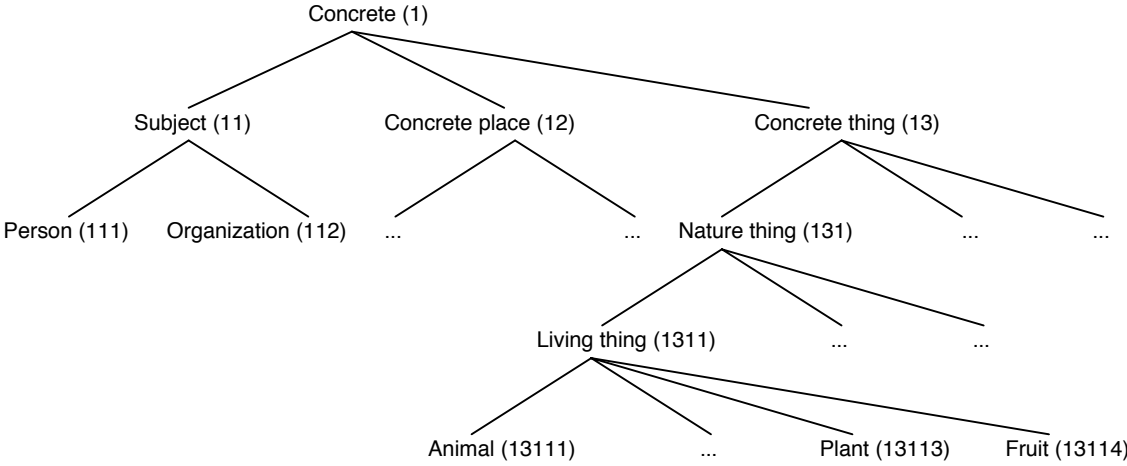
Concrete (1)

Subject (11)
Concrete place (12)
Concrete thing (13)

Person (111)
Organization (112)
...
...
Nature thing (131)
...
...

Living thing (1311)
...
...

Animal (13111)
...
Plant (13113)
Fruit (13114)